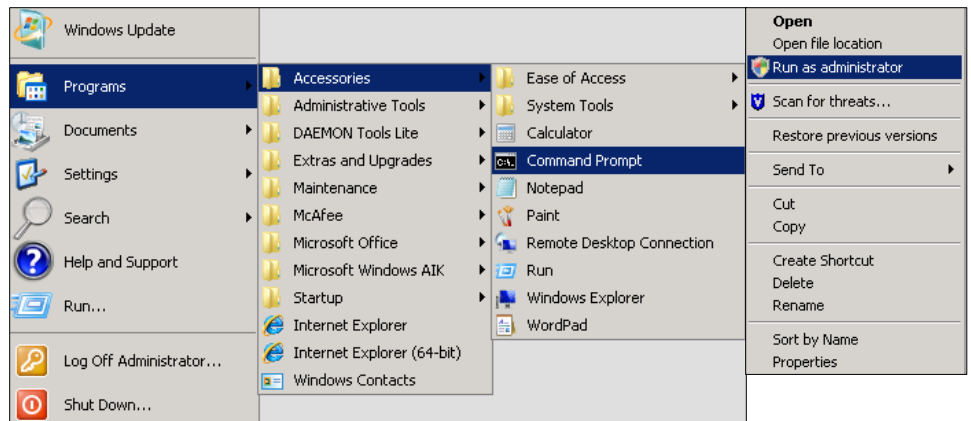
Windows Update

Programs

Documents

Settings

Search

Help and Support

Run...

Log Off Administrator...

Shut Down...

Accessories

Administrative Tools

DAEMON Tools Lite

Extras and Upgrades

Maintenance

McAfee

Microsoft Office

Microsoft Windows AIK

Startup

Internet Explorer

Internet Explorer (64-bit)

Windows Contacts

Ease of Access

System Tools

Calculator

Command Prompt

Notepad

Paint

Remote Desktop Connection

Run

Windows Explorer

WordPad

Open

Open file location

Run as administrator

Scan for threats...

Restore previous versions

Send To

Cut

Copy

Create Shortcut

Delete

Rename

Sort by Name

Properties